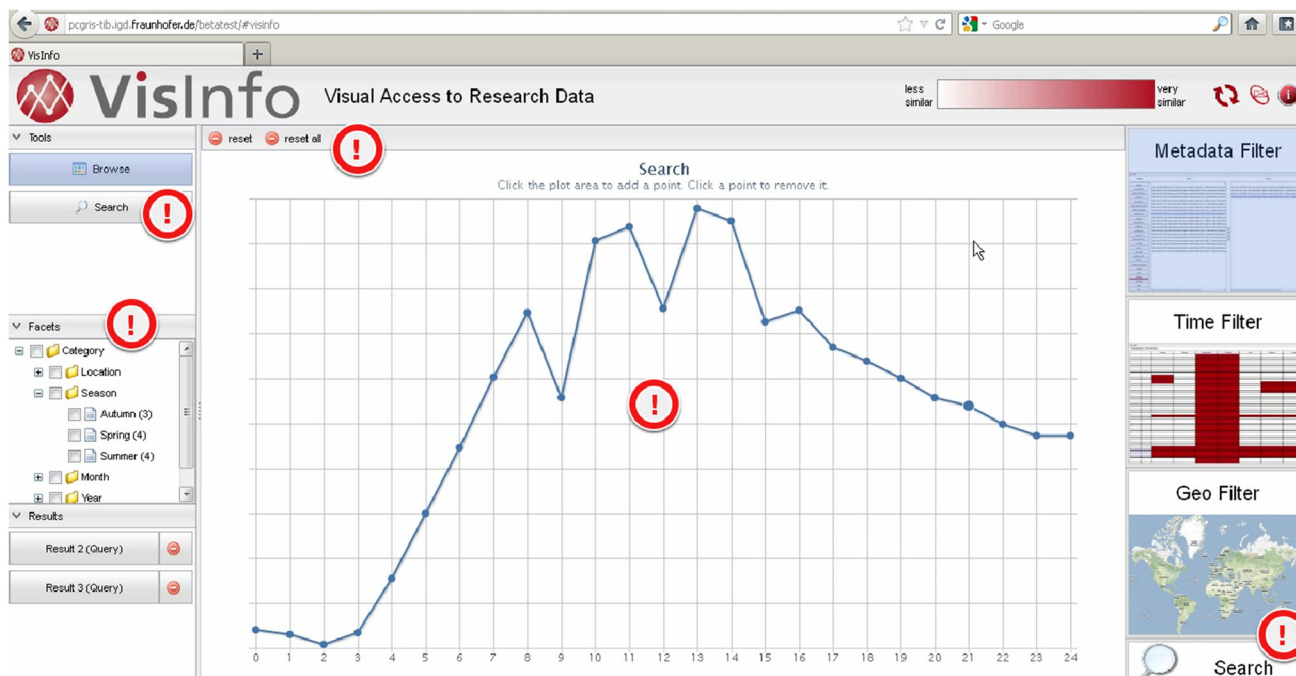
pcgris-tib.igd.fraunhofer.de/betatest/#visinfo

Google

VisInfo

+

VisInfo

Visual Access to Research Data

less similar

very similar

Tools

Browse

Search

!

reset

reset all

!

Search

Click the plot area to add a point. Click a point to remove it.

!

0 1 2 3 4 5 6 7 8 9 10 11 12 13 14 15 16 17 18 19 20 21 22 23 24

Facets

!

Category

Location

Season

Autumn (3)

Spring (4)

Summer (4)

Month

Year

Results

Result 2 (Query)

Result 3 (Query)

Metadata Filter

Time Filter

Geo Filter

!

Search